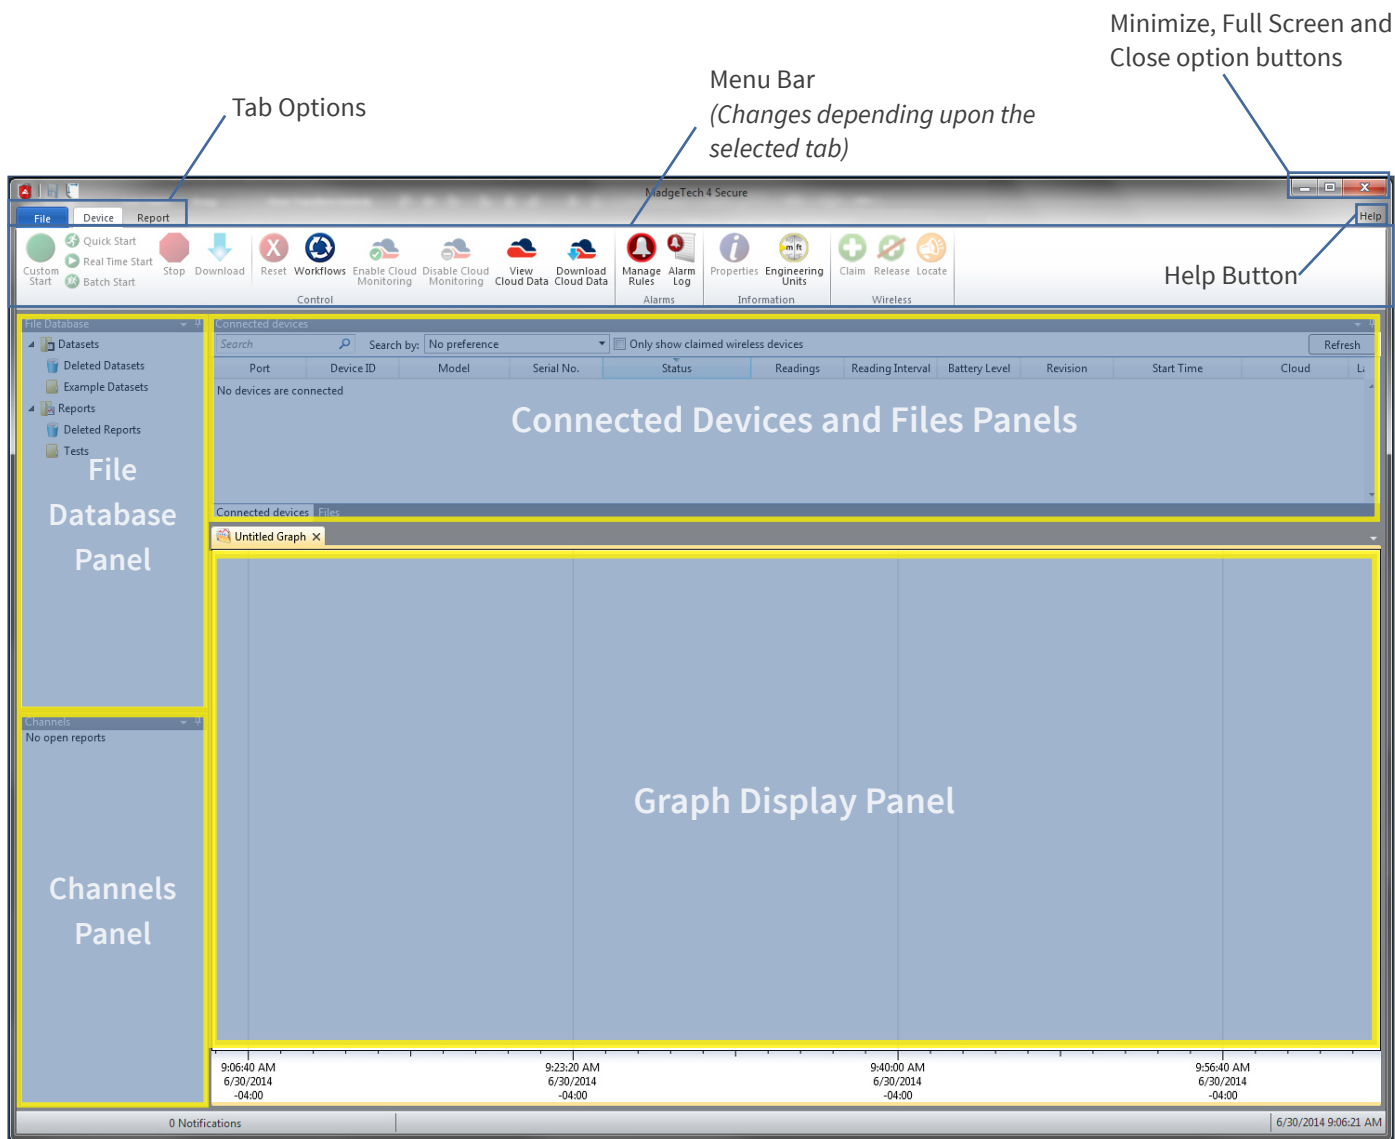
Minimize, Full Screen and Close option buttons

Menu Bar
(Changes depending upon the selected tab)

Tab Options

MadgeTech 4 Secure

File Device Report

Help

Custom Start
Quick Start
Real Time Start
Batch Start
Stop
Download
Reset
Workflows
Enable Cloud Monitoring
Disable Cloud Monitoring
View Cloud Data
Download Cloud Data
Control
Manage Rules
Alarm Log
Alarms
Properties
Engineering Units
Information
Claim
Release
Locate
Wireless

Help Button

File Database
Datasets
Deleted Datasets
Example Datasets
Reports
Deleted Reports
Tests

File Database Panel

Connected devices
Search
Search by: No preference
Only show claimed wireless devices
Refresh

| Port | Device ID | Model | Serial No. | Status | Readings | Reading Interval | Battery Level | Revision | Start Time | Cloud | La |
|---|---|---|---|---|---|---|---|---|---|---|---|
| No devices are connected | | | | | | | | | | | |

Connected Devices and Files Panels

Connected devices Files

Untitled Graph

Graph Display Panel

Channels
No open reports

Channels Panel

9:06:40 AM 6/30/2014 -04:00
9:23:20 AM 6/30/2014 -04:00
9:40:00 AM 6/30/2014 -04:00
9:56:40 AM 6/30/2014 -04:00

0 Notifications
6/30/2014 9:06:21 AM